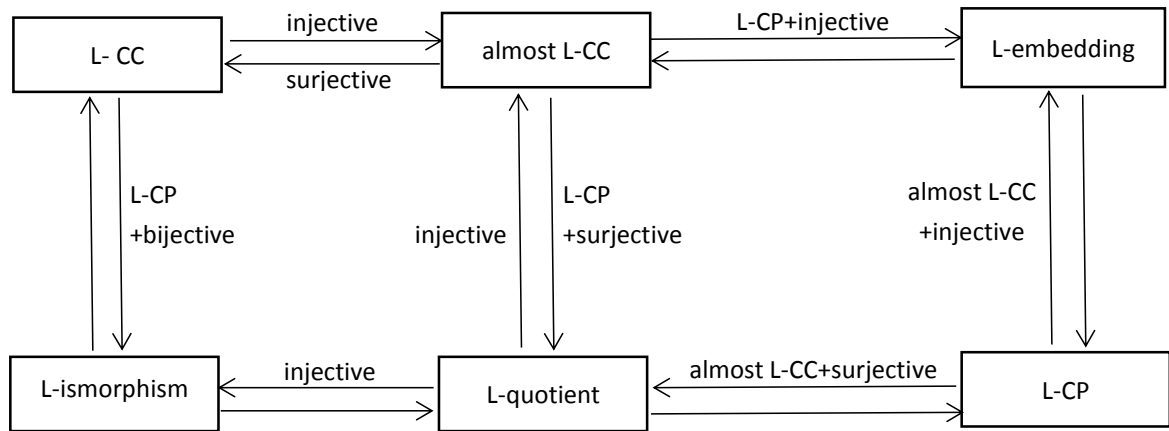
L- CC

injective

surjective

almost L-CC

L-CP+injective

L-embedding

L-CP
+bijective

injective

L-CP
+surjective

almost L-CC
+injective

L-ismorphism

injective

L-quotient

almost L-CC+surjective

L-CP